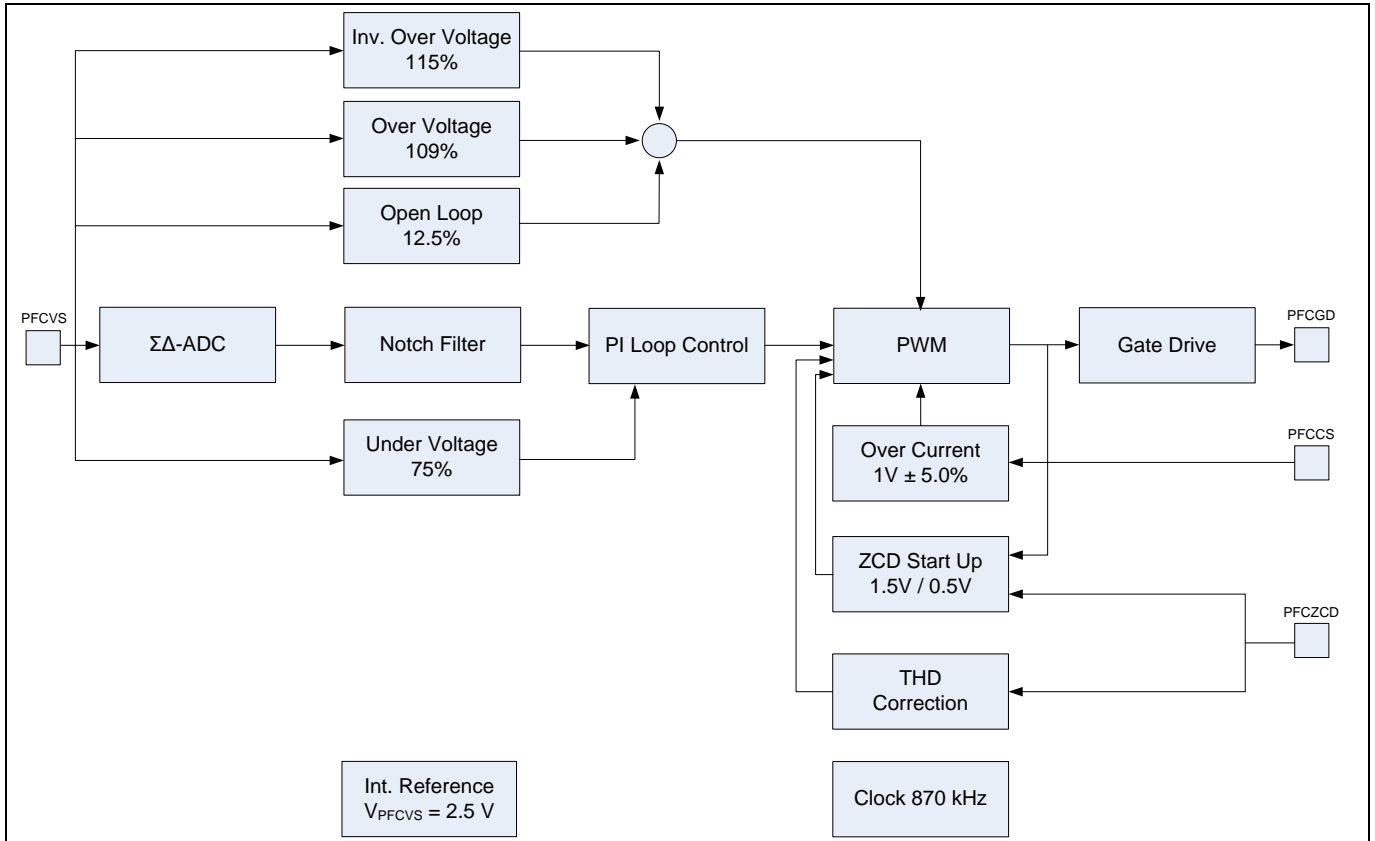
Inv. Over Voltage
115%

Over Voltage
109%

Open Loop
12.5%

PFCVS

ΣΔ-ADC

Notch Filter

PI Loop Control

PWM

Gate Drive

PFCGD

Under Voltage
75%

Over Current
1V ± 5.0%

PFCCS

ZCD Start Up
1.5V / 0.5V

PFCZCD

THD
Correction

Int. Reference
$V_{PFCVS}$ = 2.5 V

Clock 870 kHz